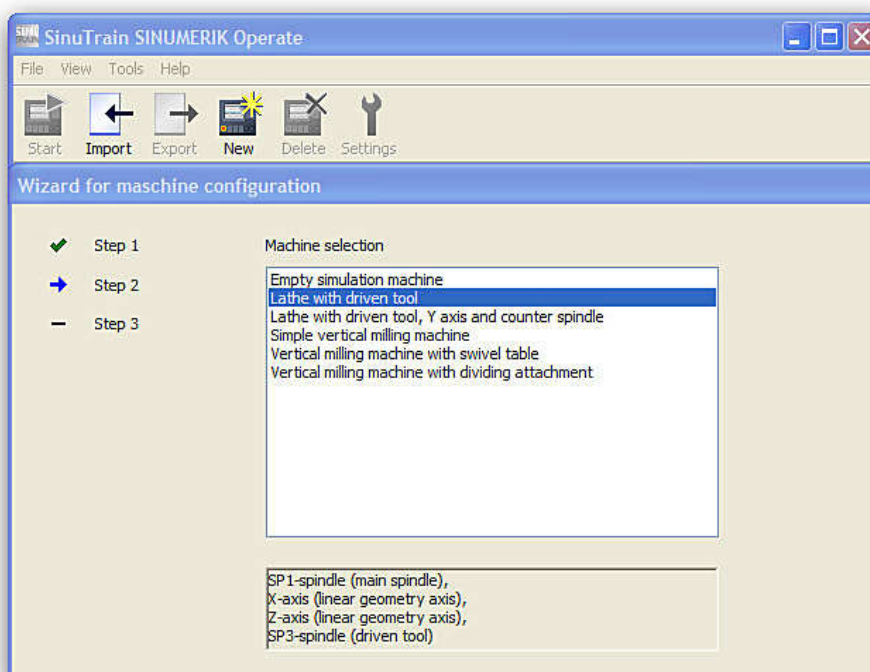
SinuTrain SINUMERIK Operate

File View Tools Help

Start Import Export New Delete Settings

Wizard for maschine configuration

Step 1

Step 2

Step 3

Machine selection

Empty simulation machine
Lathe with driven tool
Lathe with driven tool, Y axis and counter spindle
Simple vertical milling machine
Vertical milling machine with swivel table
Vertical milling machine with dividing attachment

SP1-spindle (main spindle),
X-axis (linear geometry axis),
Z-axis (linear geometry axis),
SP3-spindle (driven tool)